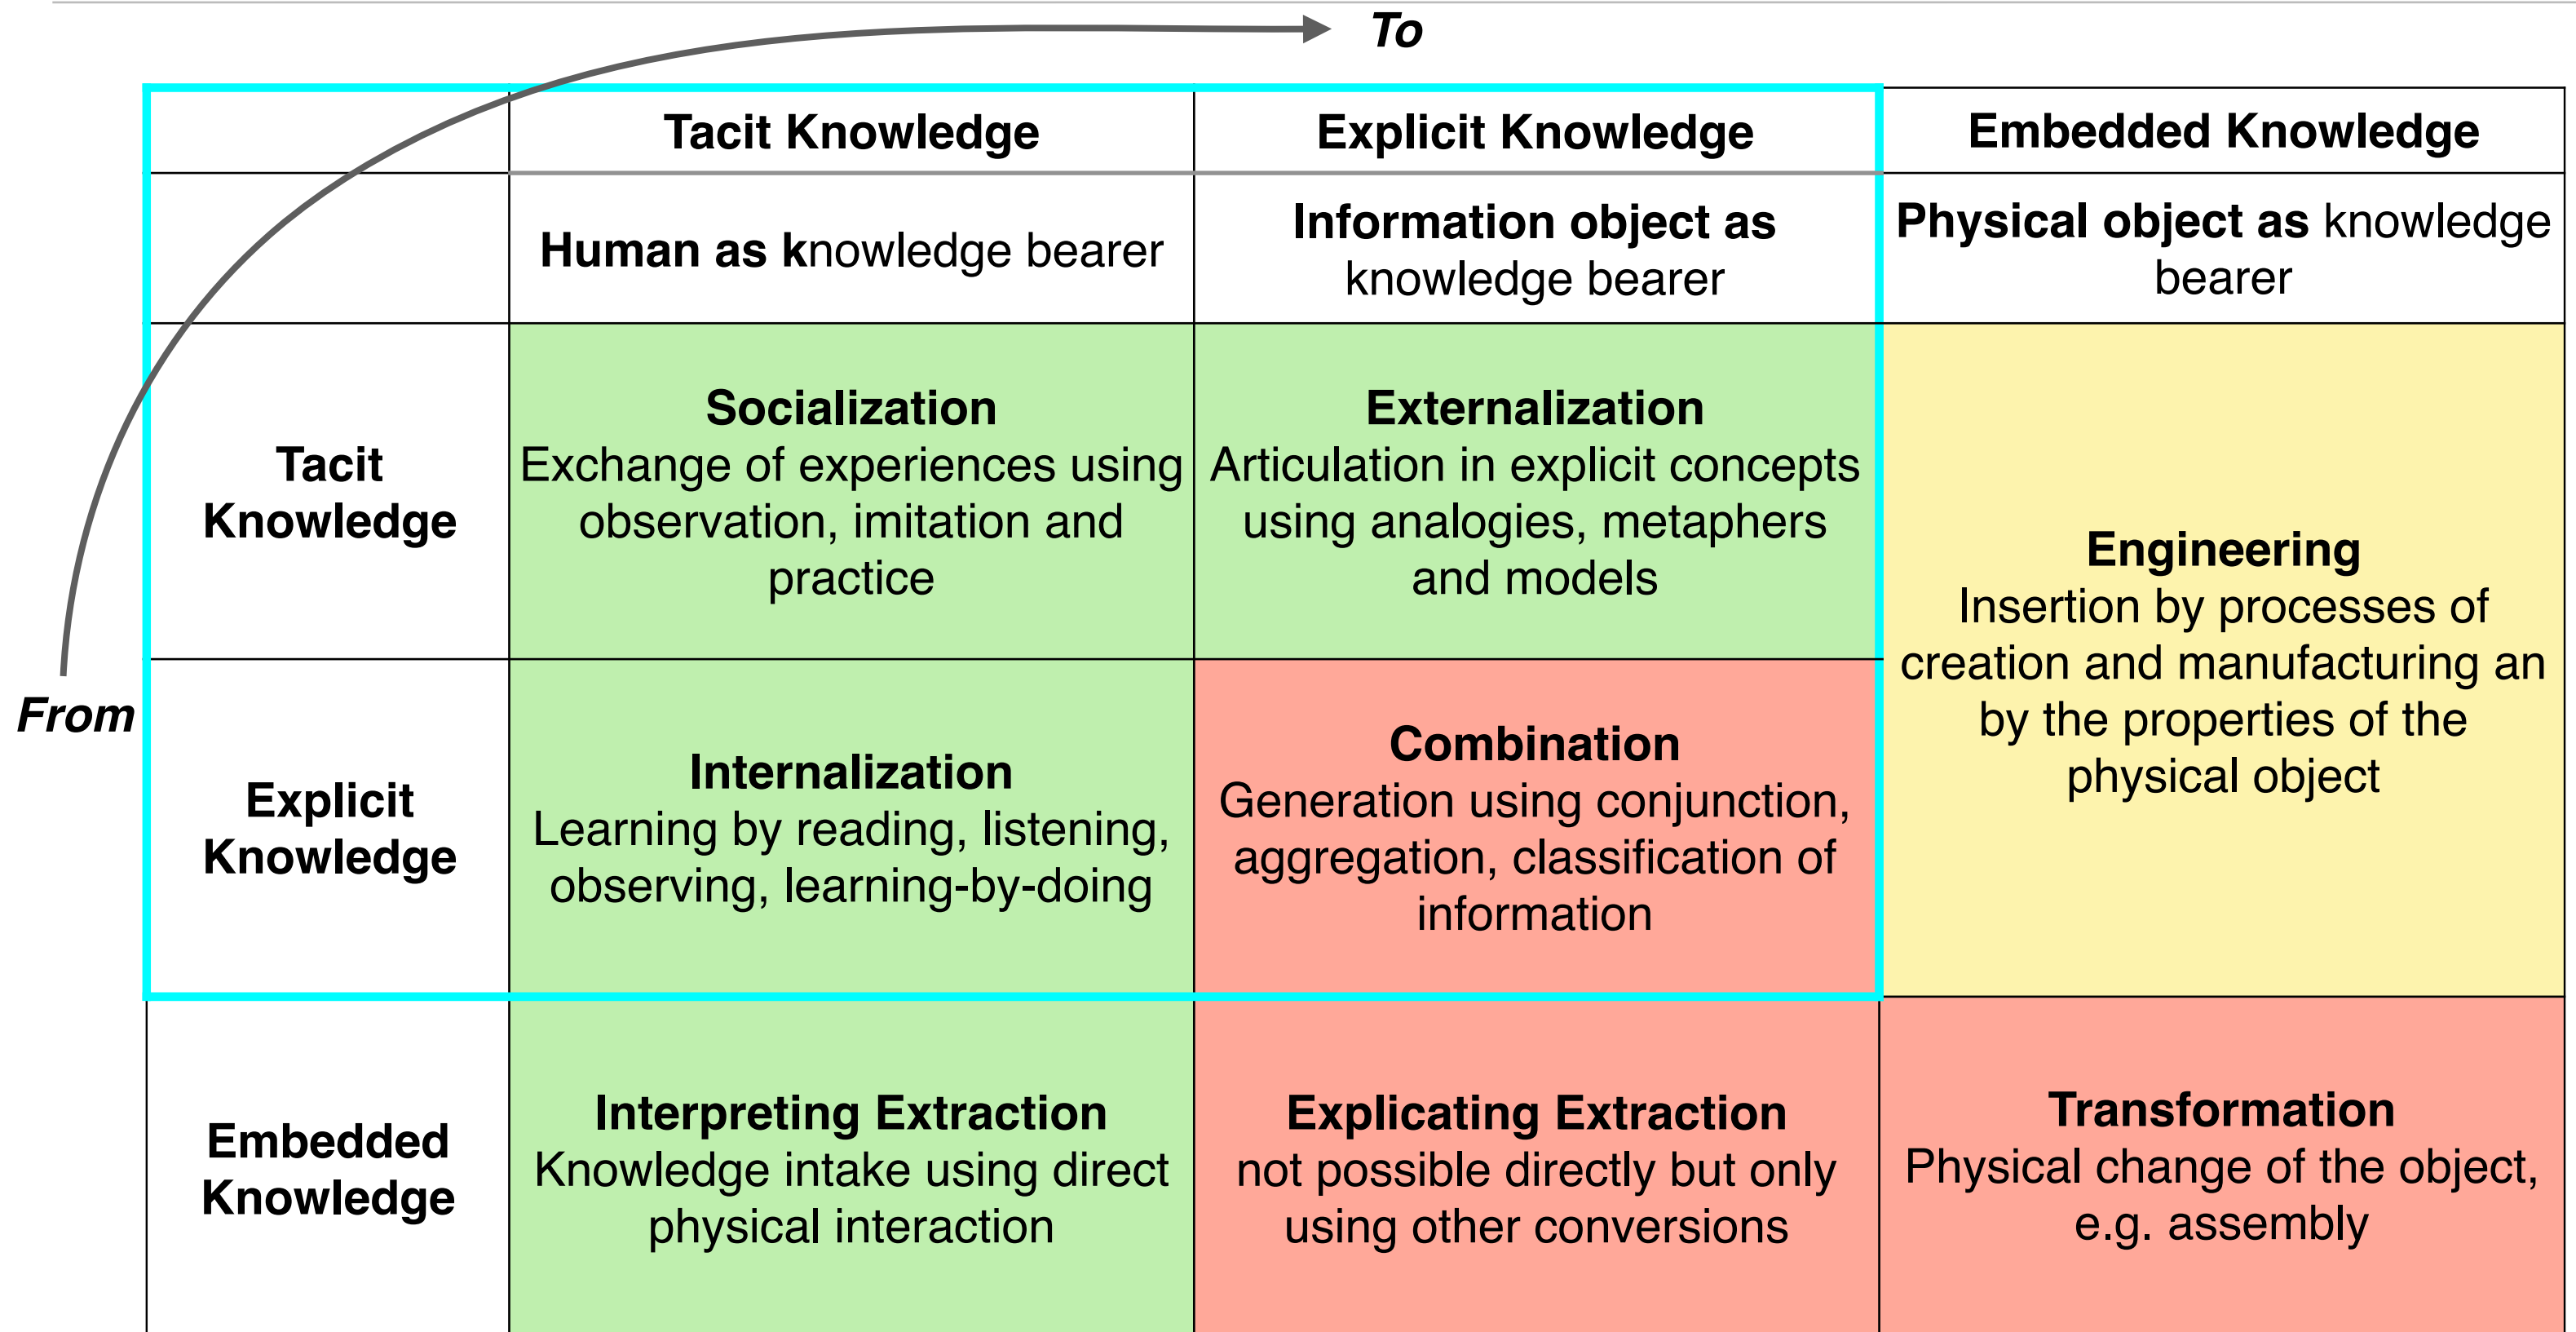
To

From

| | Tacit Knowledge | Explicit Knowledge | Embedded Knowledge |
|---|---|---|---|
| | Human as knowledge bearer | Information object as knowledge bearer | Physical object as knowledge bearer |
| Tacit Knowledge | Socialization Exchange of experiences using observation, imitation and practice | Externalization Articulation in explicit concepts using analogies, metaphers and models | Engineering Insertion by processes of creation and manufacturing an by the properties of the physical object |
| Explicit Knowledge | Internalization Learning by reading, listening, observing, learning-by-doing | Combination Generation using conjunction, aggregation, classification of information | |
| Embedded Knowledge | Interpreting Extraction Knowledge intake using direct physical interaction | Explicating Extraction not possible directly but only using other conversions | Transformation Physical change of the object, e.g. assembly |